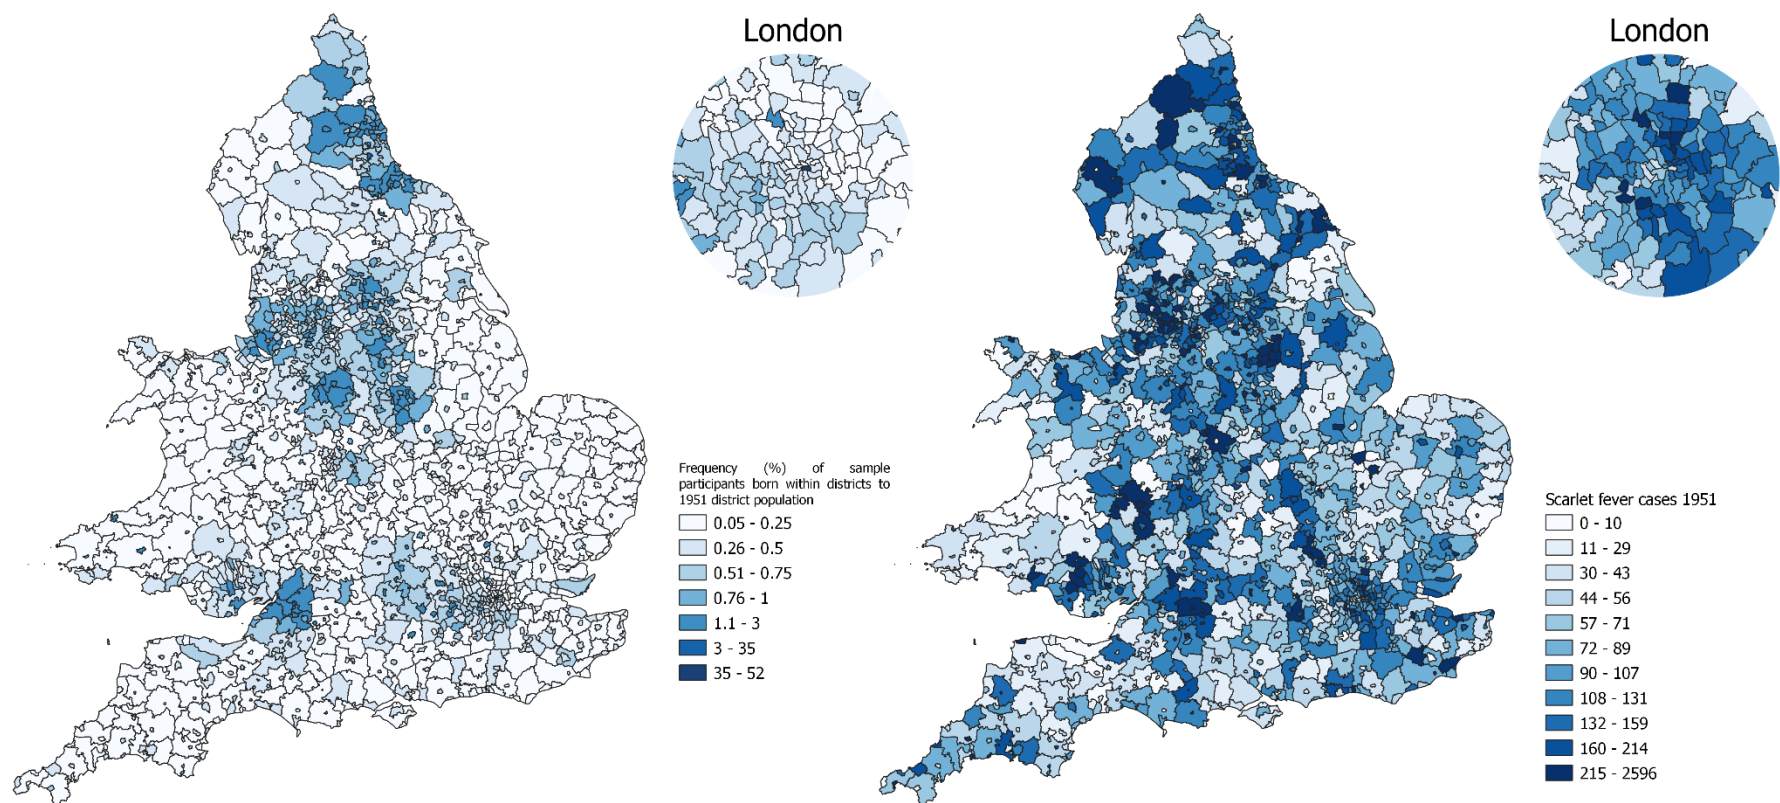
London

Frequency (%) of sample participants born within districts to 1951 district population
0.05 - 0.25
0.26 - 0.5
0.51 - 0.75
0.76 - 1
1.1 - 3
3 - 35
35 - 52

London

Scarlet fever cases 1951
0 - 10
11 - 29
30 - 43
44 - 56
57 - 71
72 - 89
90 - 107
108 - 131
132 - 159
160 - 214
215 - 2596